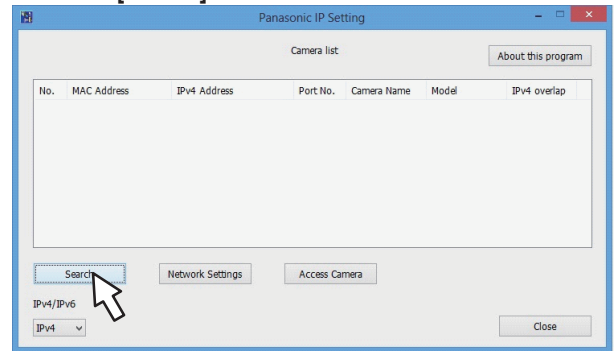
Panasonic IP Setting

Camera list

About this program

| No. | MAC Address | IPv4 Address | Port No. | Camera Name | Model | IPv4 overlap |
|---|---|---|---|---|---|---|

Search

Network Settings

Access Camera

IPv4/IPv6

IPv4

Close